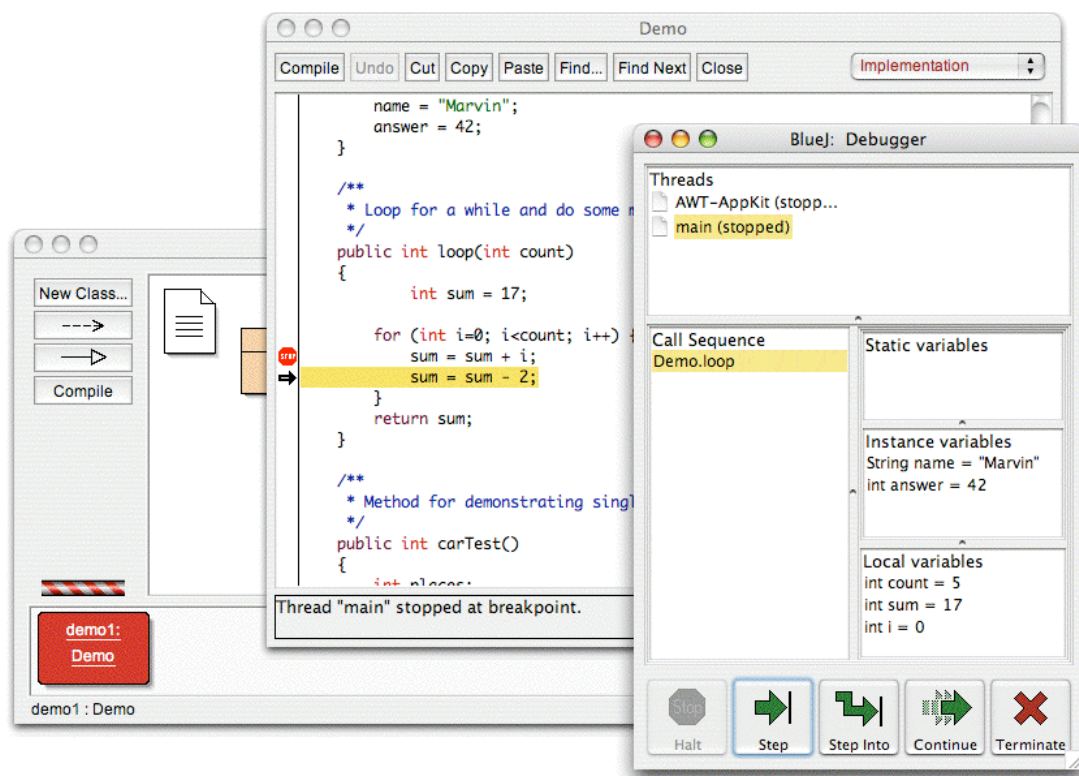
Demo

Compile Undo Cut Copy Paste Find... Find Next Close

Implementation

name = "Marvin";
answer = 42;
}

/**
* Loop for a while and do some m
*/
public int loop(int count)
{
int sum = 17;

for (int i=0; i<count; i++) {
sum = sum + i;
sum = sum - 2;
}
return sum;
}

/**
* Method for demonstrating singl
*/
public int carTest()
{
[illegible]

Thread "main" stopped at breakpoint.

New Class...

Compile

demo1: Demo

demo1 : Demo

BlueJ: Debugger

Threads
AWT-AppKit (stopp...
main (stopped)

Call Sequence
Demo.loop

Static variables

Instance variables
String name = "Marvin"
int answer = 42

Local variables
int count = 5
int sum = 17
int i = 0

Stop
Halt
Step
Step Into
Continue
Terminate